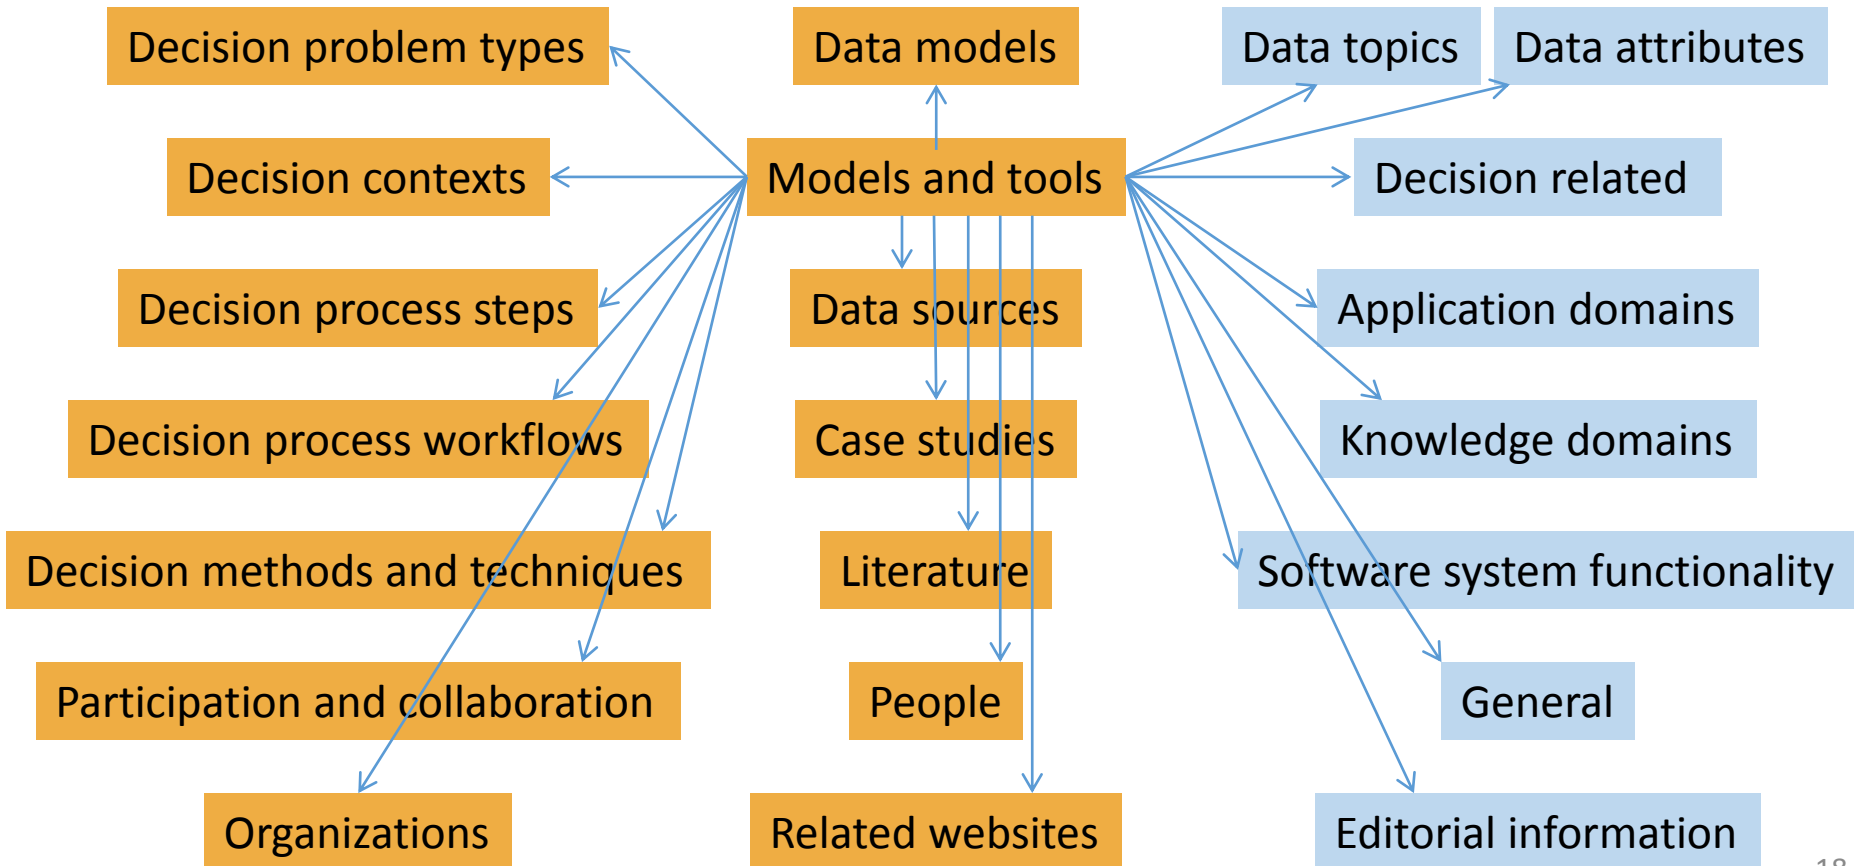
Decision problem types

Data models

Data topics

Data attributes

Decision contexts

Models and tools

Decision related

Decision process steps

Data sources

Application domains

Decision process workflows

Case studies

Knowledge domains

Decision methods and techniques

Literature

Software system functionality

Participation and collaboration

People

General

Organizations

Related websites

Editorial information

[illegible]